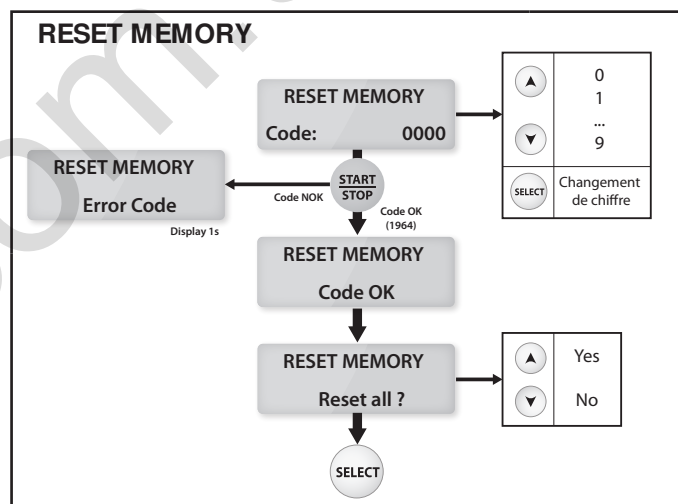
RESET MEMORY

RESET MEMORY
Code: 0000

| | |
|---|---|
| ▲ | 0 1 ... |
| ▼ | 9 |
| SELECT | Changement de chiffre |

RESET MEMORY
Error Code

Display 1s

Code NOK

START
STOP

Code OK (1964)

RESET MEMORY
Code OK

RESET MEMORY
Reset all ?

| | |
|---|---|
| ▲ | Yes |
| ▼ | No |

SELECT